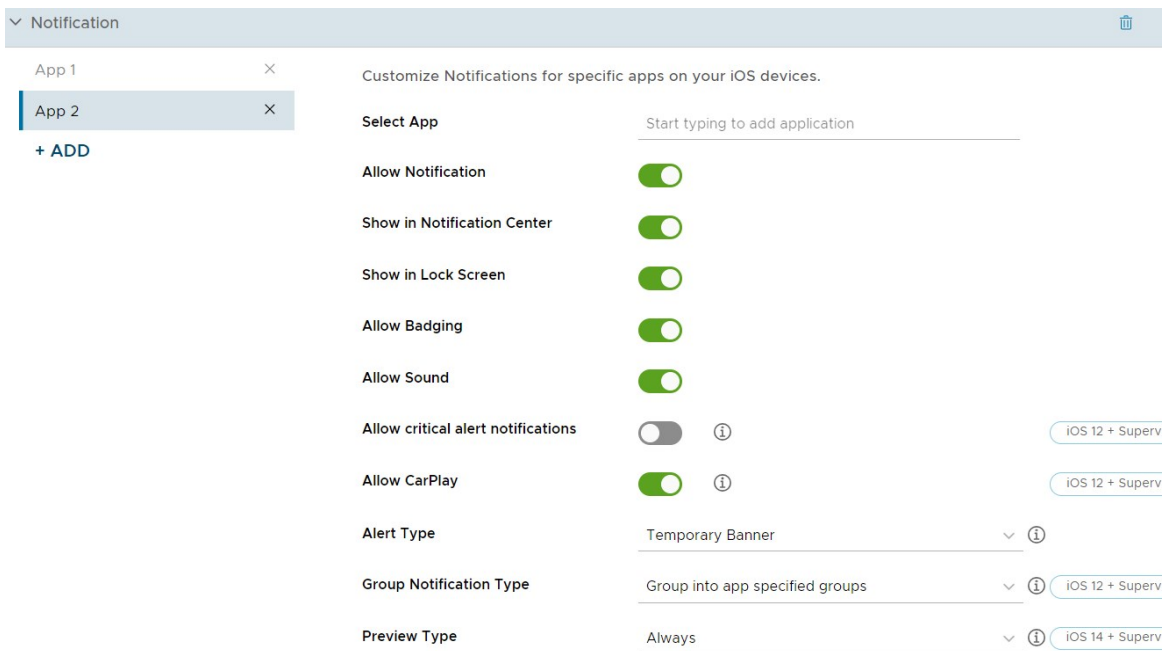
Notification

App 1 ×
App 2 ×
+ ADD

Customize Notifications for specific apps on your iOS devices.

Select App
Start typing to add application

Allow Notification

Show in Notification Center

Show in Lock Screen

Allow Badging

Allow Sound

Allow critical alert notifications ⓘ iOS 12 + Superv

Allow CarPlay ⓘ iOS 12 + Superv

Alert Type
Temporary Banner ⓘ

Group Notification Type
Group into app specified groups ⓘ iOS 12 + Superv

Preview Type
Always ⓘ iOS 14 + Superv